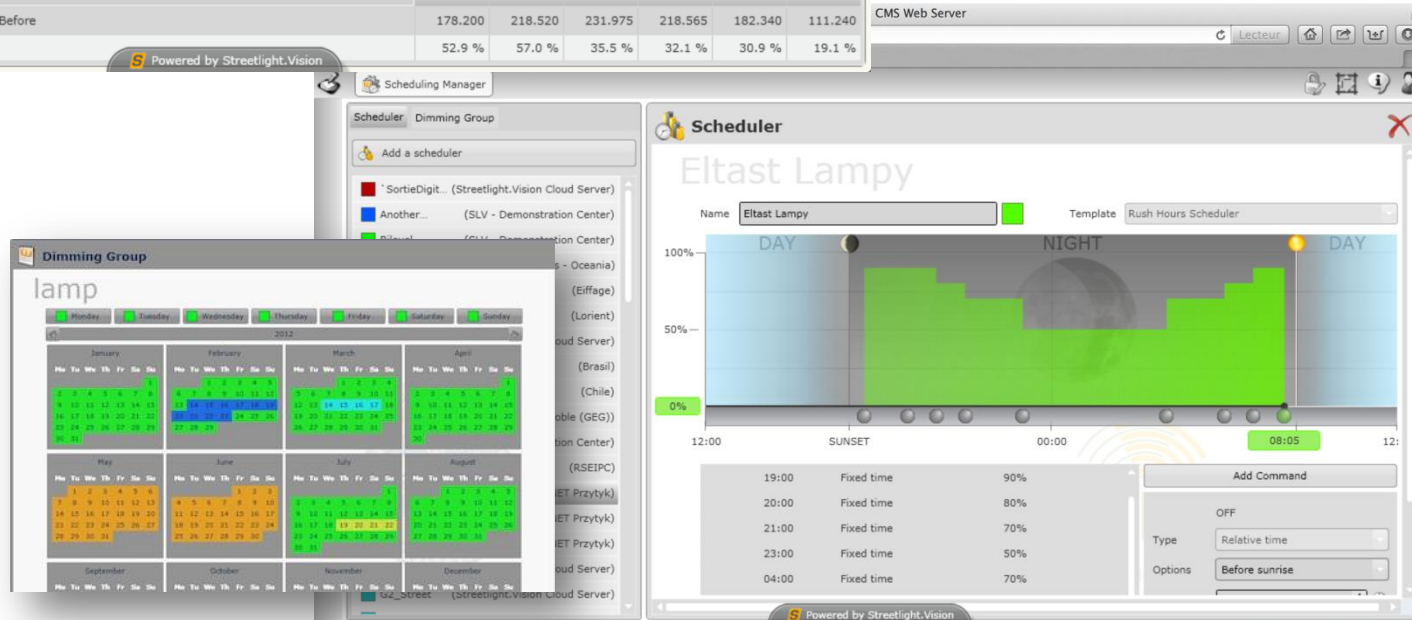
| Before | 178.200 | 218.520 | 231.975 | 218.565 | 182.340 | 111.240 |
|---|---|---|---|---|---|---|
| | 52.9 % | 57.0 % | 35.5 % | 32.1 % | 30.9 % | 19.1 % |

Powered by Streetlight.Vision

CMS Web Server

Lecteur

Scheduling Manager

Scheduler Dimming Group

Add a scheduler

`SortieDigit... (Streetlight.Vision Cloud Server)
Another... (SLV - Demonstration Center)
(SLV - Demonstration Center)
- Oceania)
(Eiffage)
(Lorient)
oud Server)
(Brasil)
(Chile)
oble (GEG))
tion Center)
(RSEIPC)
ET Przytyk)
ET Przytyk)
ET Przytyk)
oud Server)
G2_Street (Streetlight.Vision Cloud Server)

Dimming Group

lamp

Monday Tuesday Wednesday Thursday Friday Saturday Sunday

2012

January February March April May June July August September October November December

Mo Tu We Th Fr Sa Su

Scheduler

Eltast Lampy

Name Eltast Lampy

Template Rush Hours Scheduler

DAY NIGHT DAY

100%

50%

0%

12:00 SUNSET 00:00 08:05 12:

| 19:00 | Fixed time | 90% |
|---|---|---|
| 20:00 | Fixed time | 80% |
| 21:00 | Fixed time | 70% |
| 23:00 | Fixed time | 50% |
| 04:00 | Fixed time | 70% |

Add Command

OFF

Type Relative time

Options Before sunrise

Powered by Streetlight.Vision